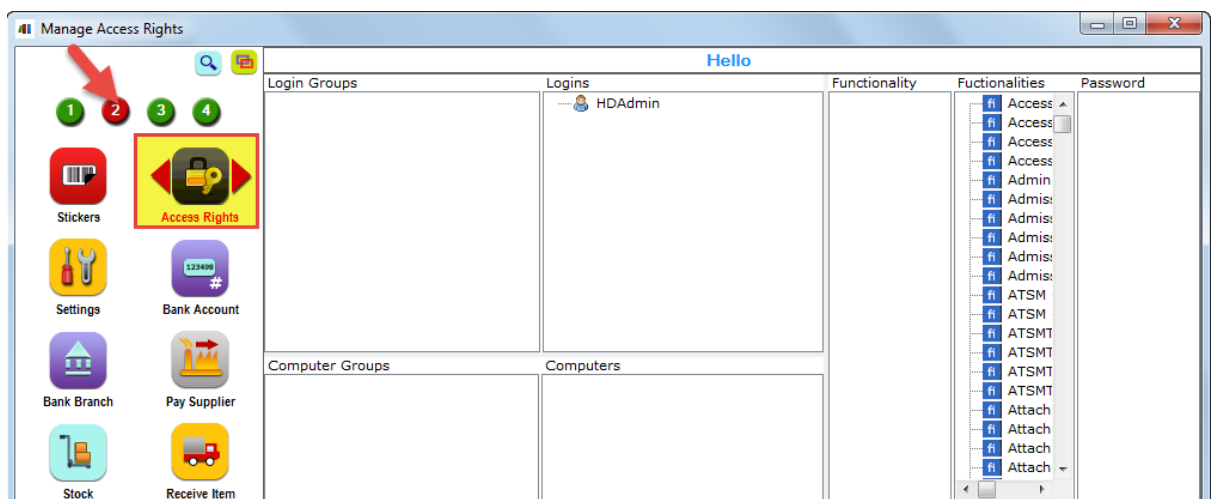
Manage Access Rights

1 2 3 4

Stickers
Access Rights
Settings
123456 #
Bank Account
Bank Branch
Pay Supplier
Stock
Receive Item

Hello

Login Groups
Logins
HDAdmin
Functionality
Fuctionalities
Password

Access
Access
Access
Access
Admin
Admiss
Admiss
Admiss
Admiss
Admiss
ATSM
ATSM
ATSMT
ATSMT
ATSMT
ATSMT
Attach
Attach
Attach
Attach

Computer Groups
Computers